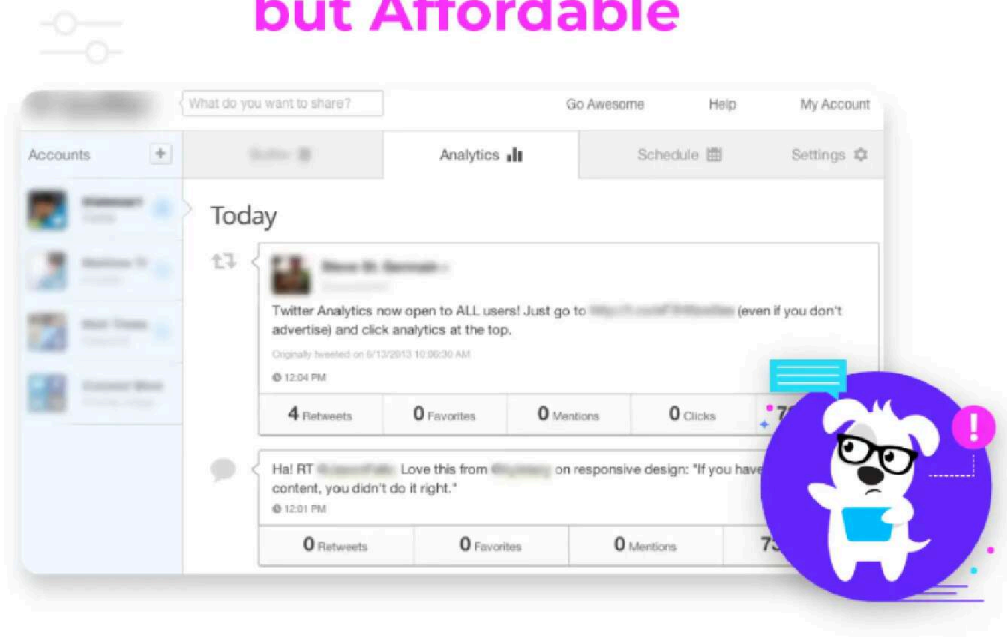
but Affordable

What do you want to share?

Go Awesome

Help

My Account

Accounts

+

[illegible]

Analytics

Schedule

Settings

Today

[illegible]

Twitter Analytics now open to ALL users! Just go to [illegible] (even if you don't advertise) and click analytics at the top.

Originally tweeted on 6/13/2013 10:00:30 AM

12:04 PM

4 Retweets

0 Favorites

0 Mentions

0 Clicks

7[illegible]

Ha! RT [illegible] Love this from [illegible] on responsive design: "If you have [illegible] content, you didn't do it right."

12:01 PM

0 Retweets

0 Favorites

0 Mentions

73